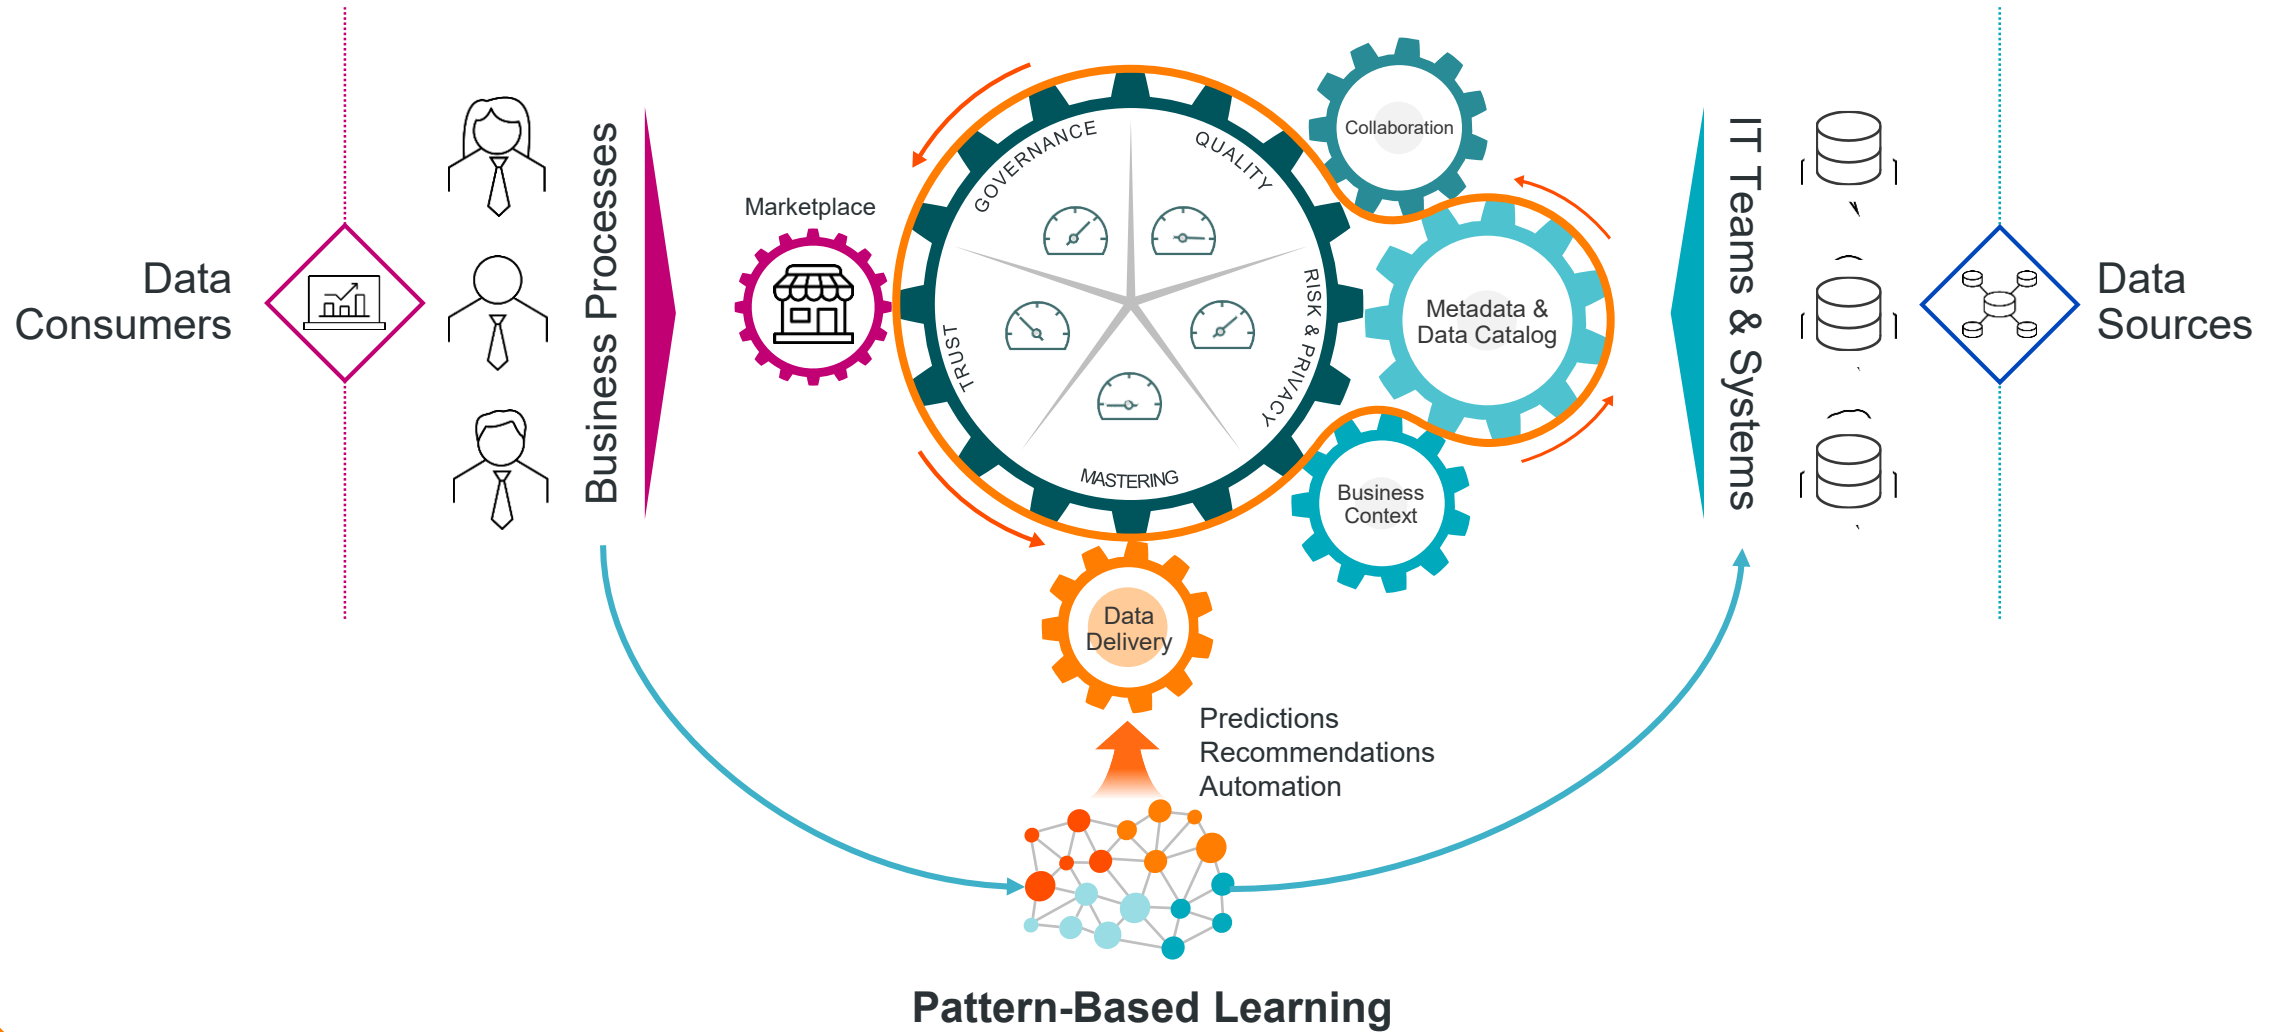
Data Consumers

Business Processes

Marketplace

GOVERNANCE

QUALITY

TRUST

RISK & PRIVACY

MASTERING

Collaboration

Metadata & Data Catalog

Business Context

Data Delivery

IT Teams & Systems

Data Sources

Predictions
Recommendations
Automation

Pattern-Based Learning